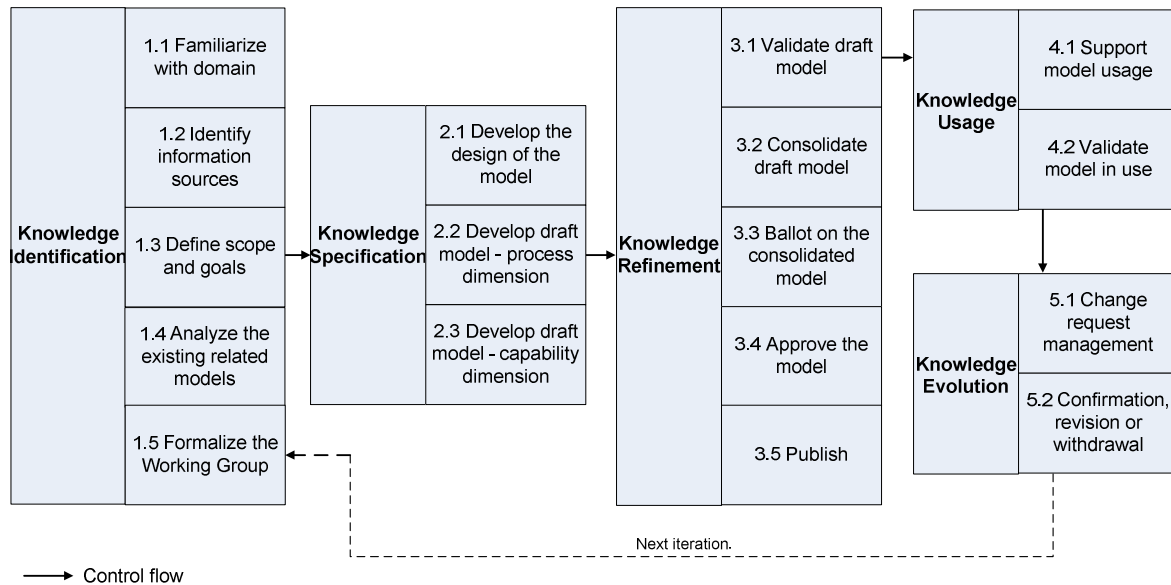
Knowledge Identification

1.1 Familiarize with domain

1.2 Identify information sources

1.3 Define scope and goals

1.4 Analyze the existing related models

1.5 Formalize the Working Group

Knowledge Specification

2.1 Develop the design of the model

2.2 Develop draft model - process dimension

2.3 Develop draft model - capability dimension

Knowledge Refinement

3.1 Validate draft model

3.2 Consolidate draft model

3.3 Ballot on the consolidated model

3.4 Approve the model

3.5 Publish

Knowledge Usage

4.1 Support model usage

4.2 Validate model in use

Knowledge Evolution

5.1 Change request management

5.2 Confirmation, revision or withdrawal

Next iteration.

Control flow